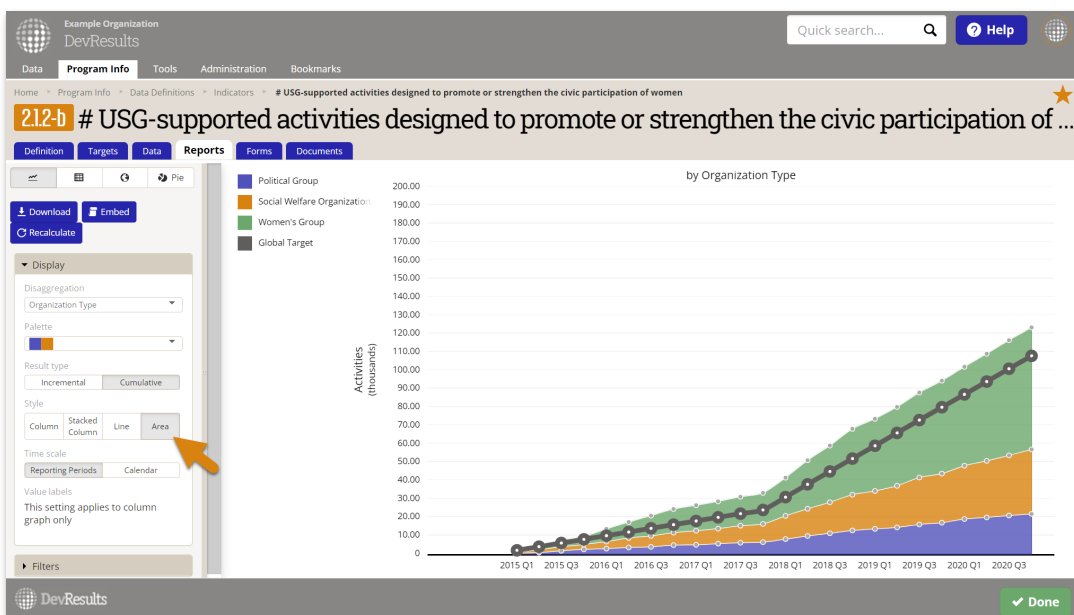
Example Organization
DevResults

Quick search...

Help

Data Program Info Tools Administration Bookmarks

Home ▸ Program Info ▸ Data Definitions ▸ Indicators ▸ # USG-supported activities designed to promote or strengthen the civic participation of women

2.1.2-b # USG-supported activities designed to promote or strengthen the civic participation of ...

Definition Targets Data Reports Forms Documents

Pie

Download Embed
Recalculate

Display

Disaggregation
Organization Type

Palette

Result type
Incremental Cumulative

Style
Column Stacked Column Line Area

Time scale
Reporting Periods Calendar

Value labels
This setting applies to column graph only

Filters

Political Group
Social Welfare Organization
Women's Group
Global Target

by Organization Type

Activities (thousands)

200.00
190.00
180.00
170.00
160.00
150.00
140.00
130.00
120.00
110.00
100.00
90.00
80.00
70.00
60.00
50.00
40.00
30.00
20.00
10.00
0

2015 Q1 2015 Q3 2016 Q1 2016 Q3 2017 Q1 2017 Q3 2018 Q1 2018 Q3 2019 Q1 2019 Q3 2020 Q1 2020 Q3

DevResults

Done